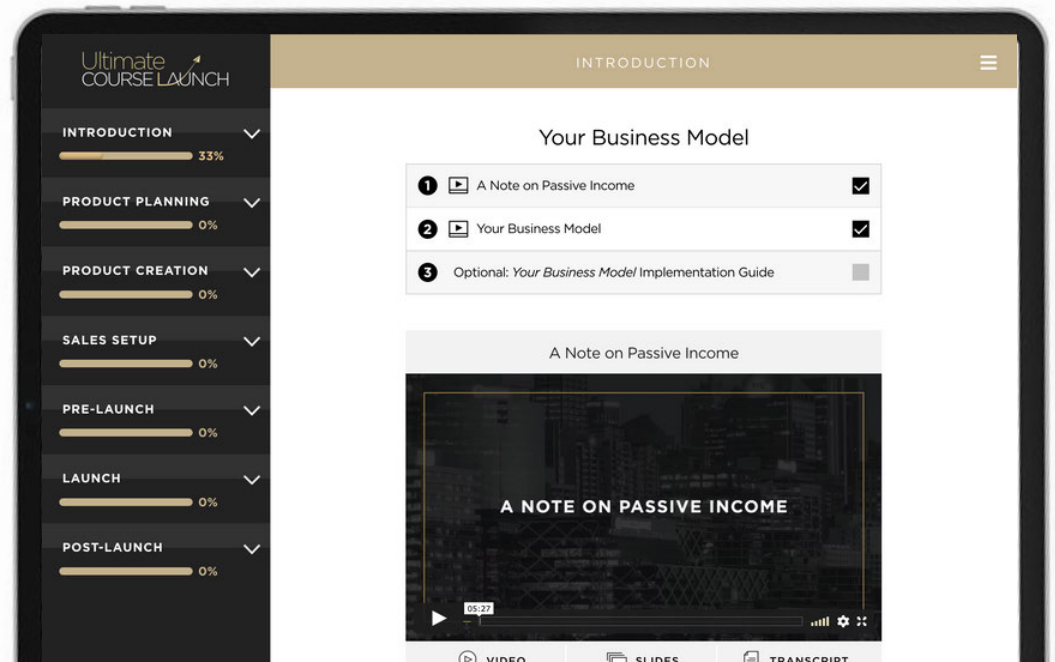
Ultimate
COURSE LAUNCH

INTRODUCTION
33%

PRODUCT PLANNING
0%

PRODUCT CREATION
0%

SALES SETUP
0%

PRE-LAUNCH
0%

LAUNCH
0%

POST-LAUNCH
0%

INTRODUCTION

Your Business Model

1 A Note on Passive Income

2 Your Business Model

3 Optional: *Your Business Model* Implementation Guide

A Note on Passive Income

A NOTE ON PASSIVE INCOME

05:27

VIDEO SLIDES TRANSCRIPT